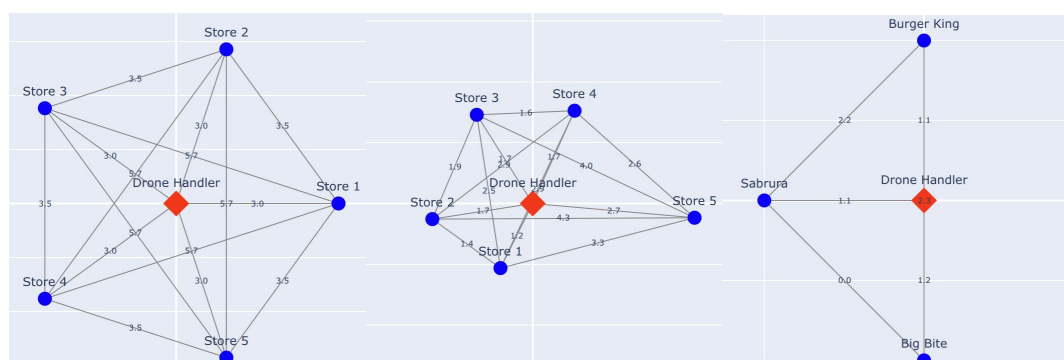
Store 2
Store 3
3.5
3.0
3.5
3.0
5.7
5.7
Drone Handler
Store 1
3.5
5.7
3.0
5.7
3.0
5.7
3.0
3.0
3.5
Store 4
3.5
Store 5

Store 3
1.6
Store 4
1.9
1.7
2.9
1.7
4.0
2.6
2.5
Drone Handler
Store 2
1.7
1.9
2.7
Store 5
4.3
1.4
1.2
3.3
Store 1

Burger King
2.2
1.1
Sabrura
Drone Handler
1.1
2.3
0.0
1.2
Big Bite